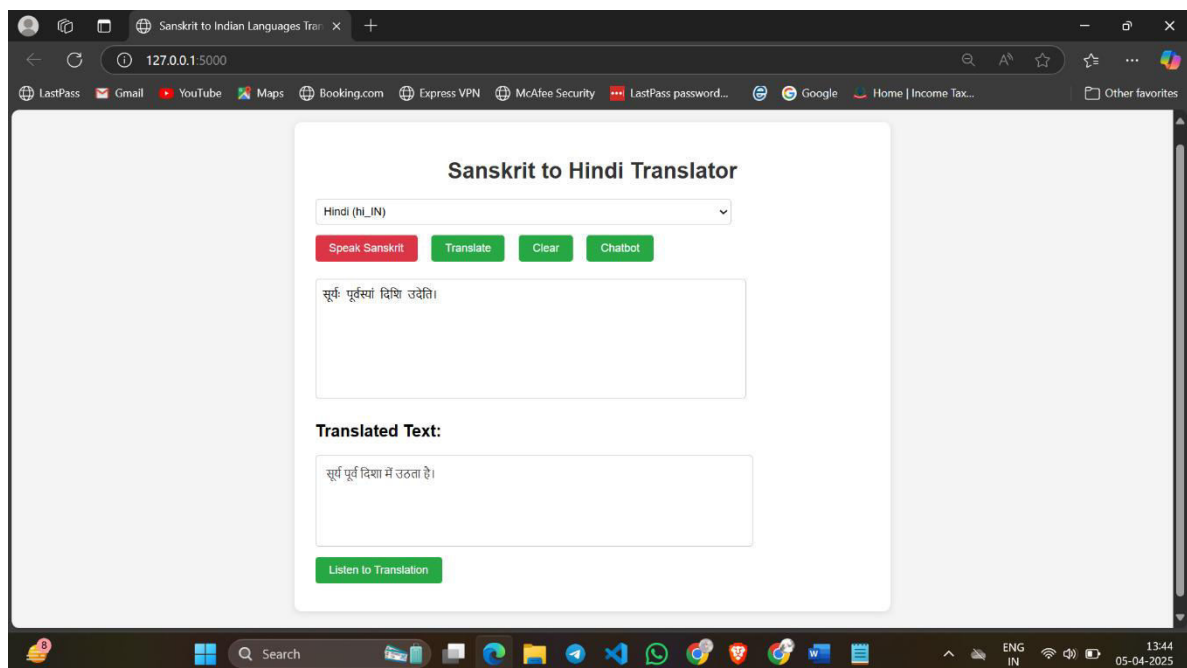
Sanskrit to Indian Languages Tran ×

127.0.0.1:5000

LastPass Gmail YouTube Maps Booking.com Express VPN McAfee Security LastPass password... Google Home | Income Tax... Other favorites

Sanskrit to Hindi Translator

Hindi (hi_IN)

Speak Sanskrit Translate Clear Chatbot

सूर्यः पूर्वस्यां दिशि उदेति।

Translated Text:

सूर्य पूर्व दिशा में उठता है।

Listen to Translation

8

Search

ENG IN

13:44 05-04-2025